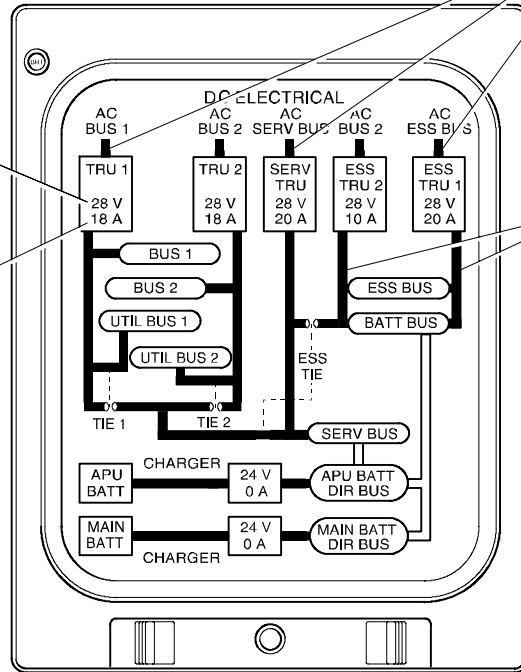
DC ELECTRICAL

AC BUS 1
AC BUS 2
AC SERV BUS
AC BUS 2
AC ESS BUS

TRU 1
28 V
18 A

TRU 2
28 V
18 A

SERV TRU
28 V
20 A

ESS TRU 2
28 V
10 A

ESS TRU 1
28 V
20 A

BUS 1
BUS 2
UTIL BUS 1
UTIL BUS 2
ESS BUS
BATT BUS
ESS TIE
TIE 1
TIE 2
SERV BUS

CHARGER
APU BATT
24 V
0 A
APU BATT DIR BUS

MAIN BATT
24 V
0 A
MAIN BATT DIR BUS
CHARGER